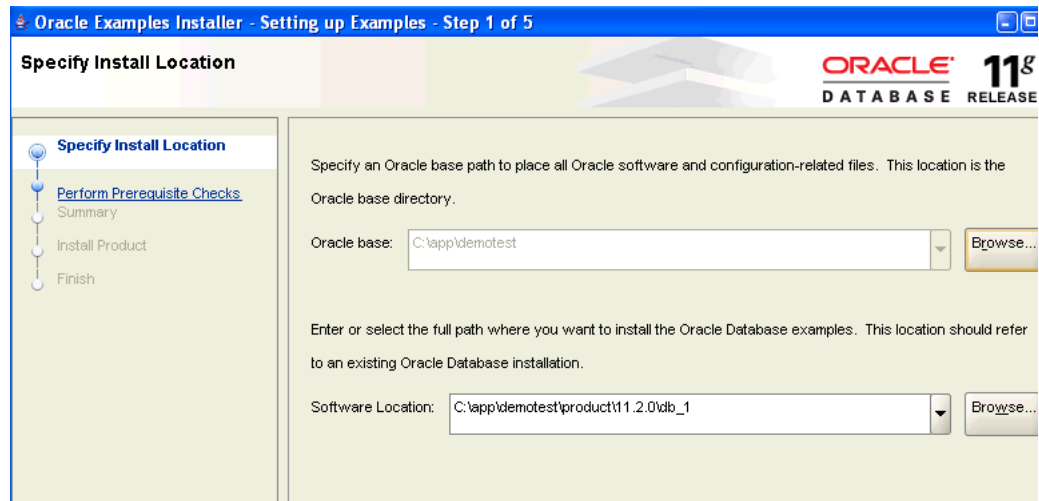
Oracle Examples Installer - Setting up Examples - Step 1 of 5

Specify Install Location

ORACLE DATABASE $11^g$ RELEASE

Specify Install Location
Perform Prerequisite Checks
Summary
Install Product
Finish

Specify an Oracle base path to place all Oracle software and configuration-related files. This location is the Oracle base directory.

Oracle base: C:\app\demotest Browse...

Enter or select the full path where you want to install the Oracle Database examples. This location should refer to an existing Oracle Database installation.

Software Location: C:\app\demotest\product\11.2.0\db_1 Browse...